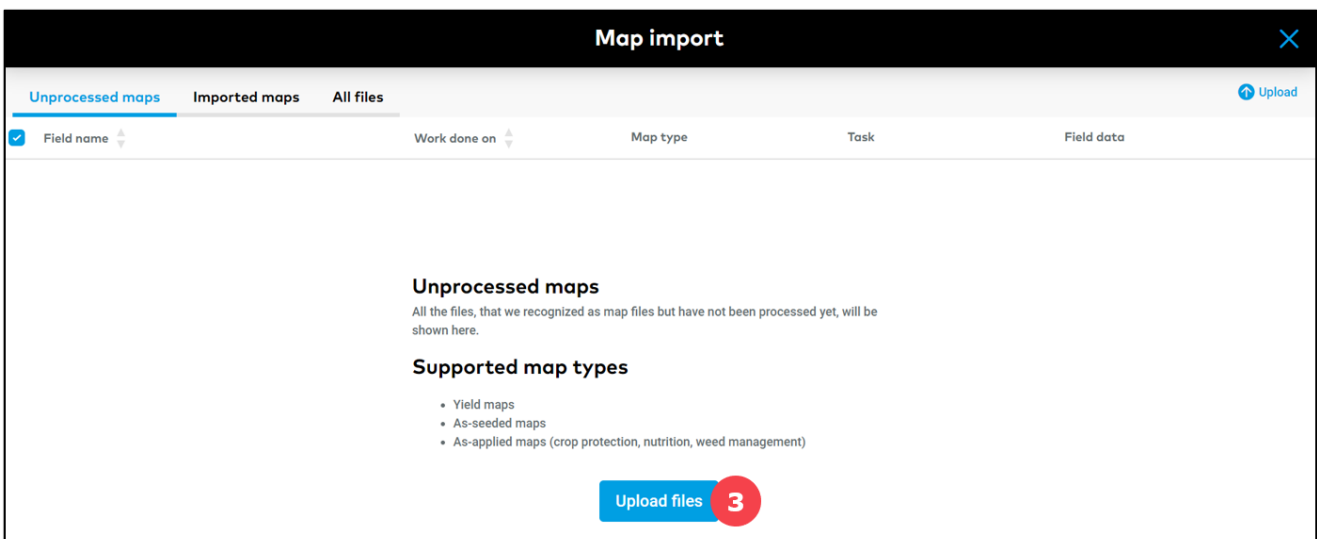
Map import

Unprocessed maps | Imported maps | All files

Upload

| Field name | Work done on | Map type | Task | Field data |
|---|---|---|---|---|

Unprocessed maps

All the files, that we recognized as map files but have not been processed yet, will be shown here.

Supported map types

- Yield maps
- As-seeded maps
- As-applied maps (crop protection, nutrition, weed management)

Upload files

3